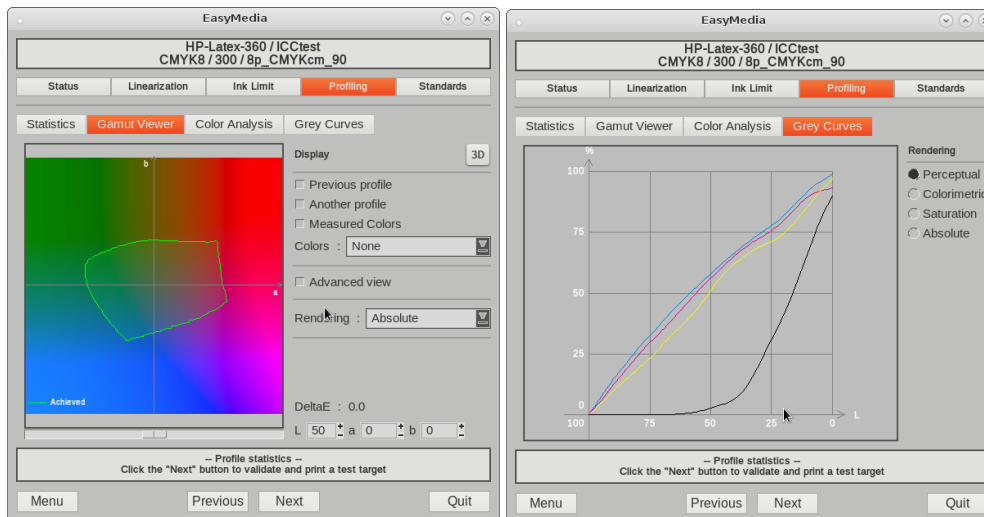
EasyMedia

HP-Latex-360 / ICCtest
CMYK8 / 300 / 8p_CMYKcm_90

Status | Linearization | Ink Limit | Profiling | Standards

Statistics | Gamut Viewer | Color Analysis | Grey Curves

b

a

Achieved

Display

3D

Previous profile

Another profile

Measured Colors

Colors : None

Advanced view

Rendering : Absolute

DeltaE : 0.0

L 50 a 0 b 0

-- Profile statistics --
Click the "Next" button to validate and print a test target

Menu

Previous

Next

Quit

EasyMedia

HP-Latex-360 / ICCtest
CMYK8 / 300 / 8p_CMYKcm_90

Status | Linearization | Ink Limit | Profiling | Standards

Statistics | Gamut Viewer | Color Analysis | Grey Curves

%

100

75

50

25

0

100

75

50

25

0

L

Rendering

Perceptual

Colorimetric

Saturation

Absolute

-- Profile statistics --
Click the "Next" button to validate and print a test target

Menu

Previous

Next

Quit